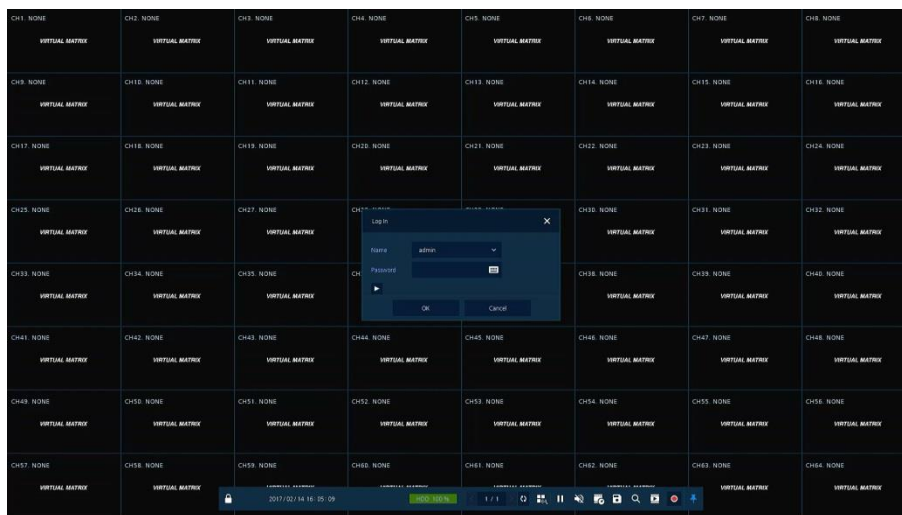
CH1. NONE
VIRTUAL MATRIX

CH2. NONE
VIRTUAL MATRIX

CH3. NONE
VIRTUAL MATRIX

CH4. NONE
VIRTUAL MATRIX

CH5. NONE
VIRTUAL MATRIX

CH6. NONE
VIRTUAL MATRIX

CH7. NONE
VIRTUAL MATRIX

CH8. NONE
VIRTUAL MATRIX

CH9. NONE
VIRTUAL MATRIX

CH10. NONE
VIRTUAL MATRIX

CH11. NONE
VIRTUAL MATRIX

CH12. NONE
VIRTUAL MATRIX

CH13. NONE
VIRTUAL MATRIX

CH14. NONE
VIRTUAL MATRIX

CH15. NONE
VIRTUAL MATRIX

CH16. NONE
VIRTUAL MATRIX

CH17. NONE
VIRTUAL MATRIX

CH18. NONE
VIRTUAL MATRIX

CH19. NONE
VIRTUAL MATRIX

CH20. NONE
VIRTUAL MATRIX

CH21. NONE
VIRTUAL MATRIX

CH22. NONE
VIRTUAL MATRIX

CH23. NONE
VIRTUAL MATRIX

CH24. NONE
VIRTUAL MATRIX

CH25. NONE
VIRTUAL MATRIX

CH26. NONE
VIRTUAL MATRIX

CH27. NONE
VIRTUAL MATRIX

CH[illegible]

Log In

Name admin

Password

OK Cancel

CH30. NONE
VIRTUAL MATRIX

CH31. NONE
VIRTUAL MATRIX

CH32. NONE
VIRTUAL MATRIX

CH33. NONE
VIRTUAL MATRIX

CH34. NONE
VIRTUAL MATRIX

CH35. NONE
VIRTUAL MATRIX

CH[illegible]

CH38. NONE
VIRTUAL MATRIX

CH39. NONE
VIRTUAL MATRIX

CH40. NONE
VIRTUAL MATRIX

CH41. NONE
VIRTUAL MATRIX

CH42. NONE
VIRTUAL MATRIX

CH43. NONE
VIRTUAL MATRIX

CH44. NONE
VIRTUAL MATRIX

CH45. NONE
VIRTUAL MATRIX

CH46. NONE
VIRTUAL MATRIX

CH47. NONE
VIRTUAL MATRIX

CH48. NONE
VIRTUAL MATRIX

CH49. NONE
VIRTUAL MATRIX

CH50. NONE
VIRTUAL MATRIX

CH51. NONE
VIRTUAL MATRIX

CH52. NONE
VIRTUAL MATRIX

CH53. NONE
VIRTUAL MATRIX

CH54. NONE
VIRTUAL MATRIX

CH55. NONE
VIRTUAL MATRIX

CH56. NONE
VIRTUAL MATRIX

CH57. NONE
VIRTUAL MATRIX

CH58. NONE
VIRTUAL MATRIX

CH59. NONE

CH60. NONE

CH61. NONE

CH62. NONE

CH63. NONE
VIRTUAL MATRIX

CH64. NONE
VIRTUAL MATRIX

2017/02/14 16:05:09 HDD 100% 1/1